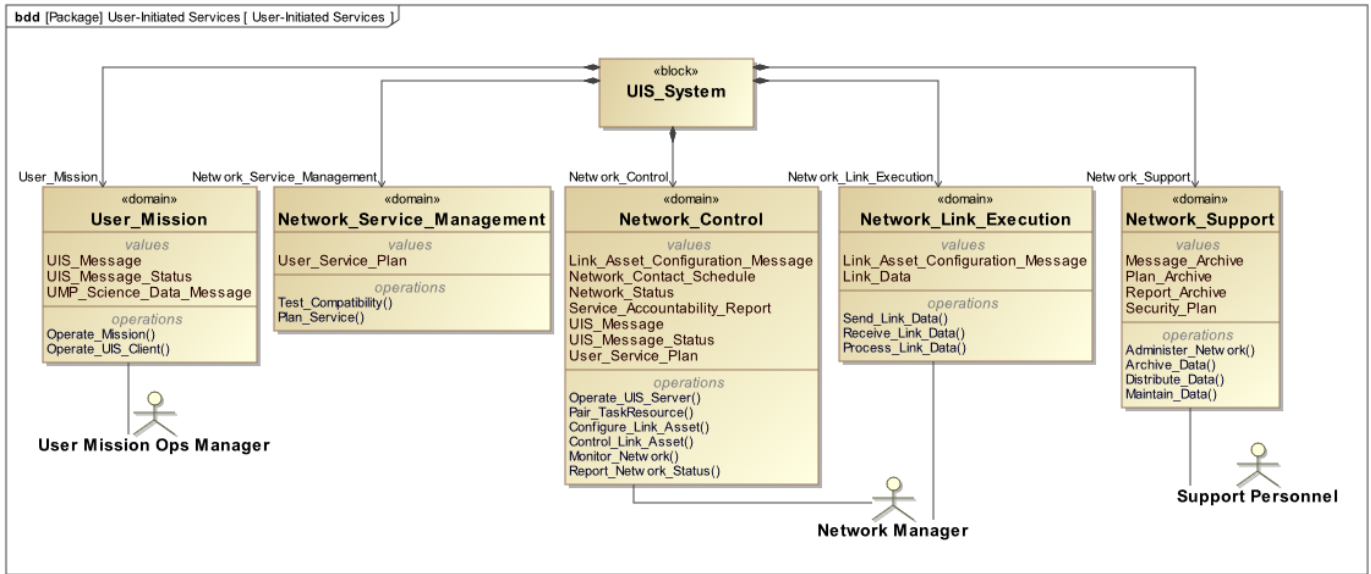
bdd [Package] User-Initiated Services [ User-Initiated Services ]

«block»
UIS_System

User_Mission
«domain»
User_Mission
values
UIS_Message
UIS_Message_Status
UMP_Science_Data_Message
operations
Operate_Mission()
Operate_UIS_Client()

User Mission Ops Manager

Netw ork_Service_Management
«domain»
Network_Service_Management
values
User_Service_Plan
operations
Test_Compatibility()
Plan_Service()

Netw ork_Control
«domain»
Network_Control
values
Link_Asset_Configuration_Message
Network_Contact_Schedule
Network_Status
Service_Accountability_Report
UIS_Message
UIS_Message_Status
User_Service_Plan
operations
Operate_UIS_Server()
Pair_TaskResource()
Configure_Link_Asset()
Control_Link_Asset()
Monitor_Netw ork()
Report_Netw ork_Status()

Netw ork_Link_Execution
«domain»
Network_Link_Execution
values
Link_Asset_Configuration_Message
Link_Data
operations
Send_Link_Data()
Receive_Link_Data()
Process_Link_Data()

Network Manager

Netw ork_Support
«domain»
Network_Support
values
Message_Archive
Plan_Archive
Report_Archive
Security_Plan
operations
Administer_Netw ork()
Archive_Data()
Distribute_Data()
Maintain_Data()

Support Personnel